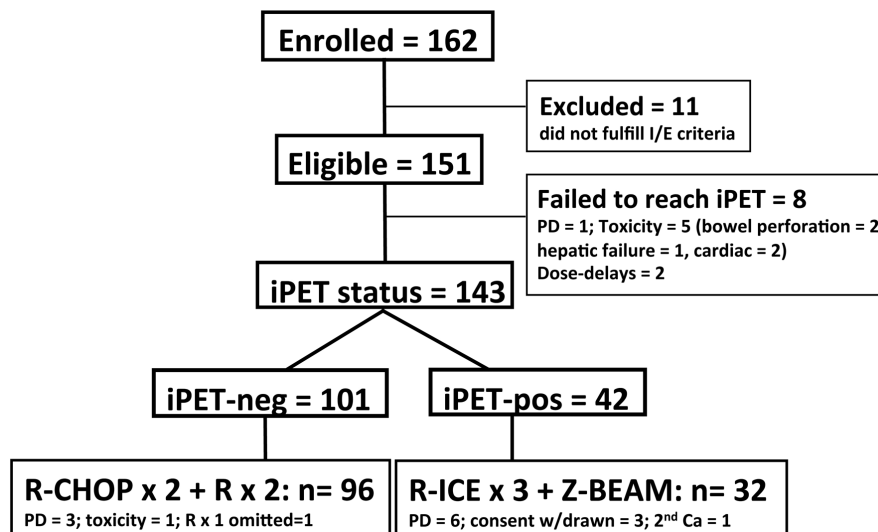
Enrolled = 162

Excluded = 11
did not fulfill I/E criteria

Eligible = 151

Failed to reach iPET = 8
PD = 1; Toxicity = 5 (bowel perforation = 2 hepatic failure = 1, cardiac = 2)
Dose-delays = 2

iPET status = 143

iPET-neg = 101

iPET-pos = 42

R-CHOP x 2 + R x 2: n= 96
PD = 3; toxicity = 1; R x 1 omitted=1

R-ICE x 3 + Z-BEAM: n= 32
PD = 6; consent w/drawn = 3; 2$^{nd}$ Ca = 1